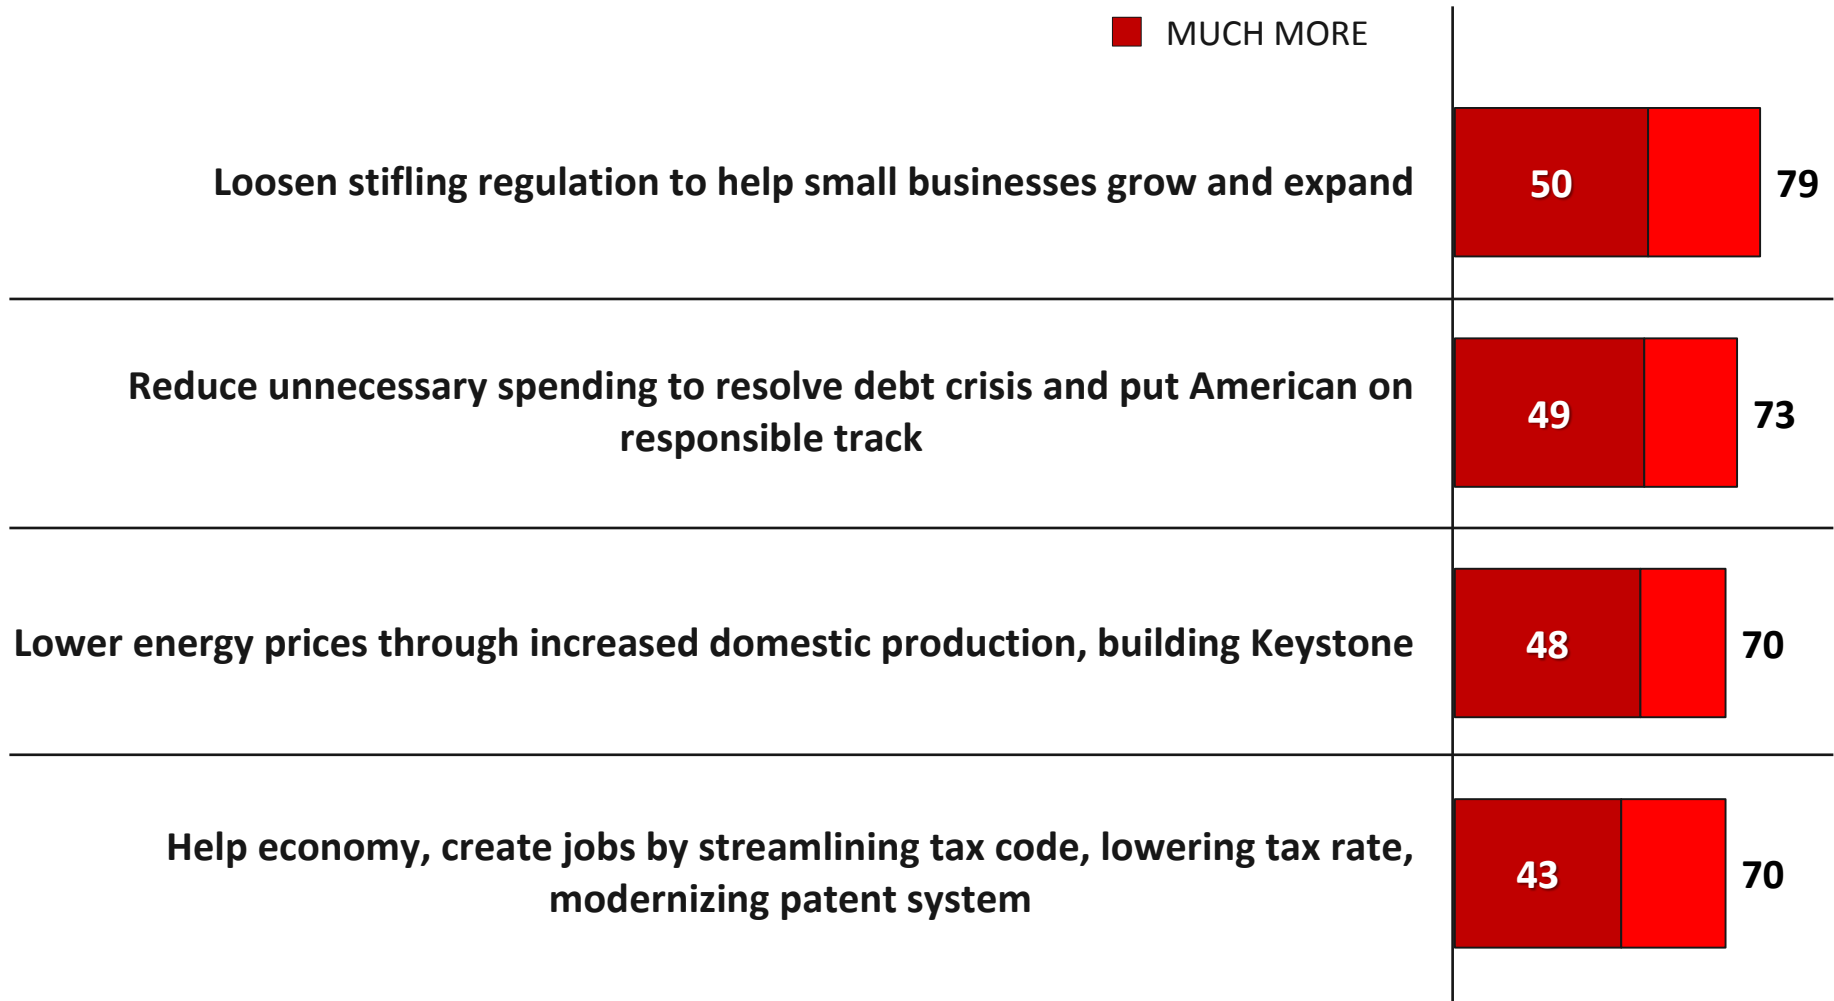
MUCH MORE

Loosen stifling regulation to help small businesses grow and expand

50

79

Reduce unnecessary spending to resolve debt crisis and put American on responsible track

49

73

Lower energy prices through increased domestic production, building Keystone

48

70

Help economy, create jobs by streamlining tax code, lowering tax rate, modernizing patent system

43

70